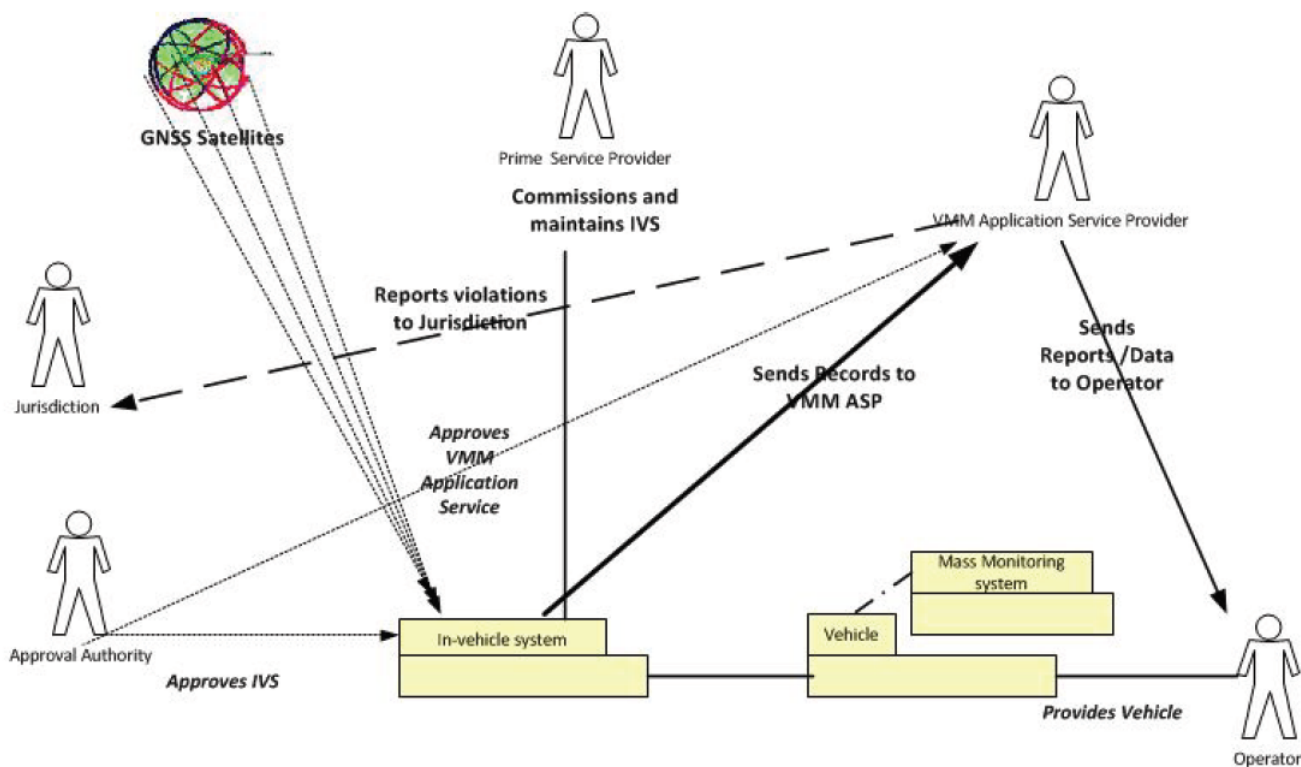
GNSS Satellites

Prime Service Provider

Commissions and maintains IVS

VMM Application Service Provider

Jurisdiction

Reports violations to Jurisdiction

Sends Records to VMM ASP

Sends Reports /Data to Operator

Approves VMM Application Service

Approval Authority

Approves IVS

In-vehicle system

Mass Monitoring system

Vehicle

Provides Vehicle

Operator